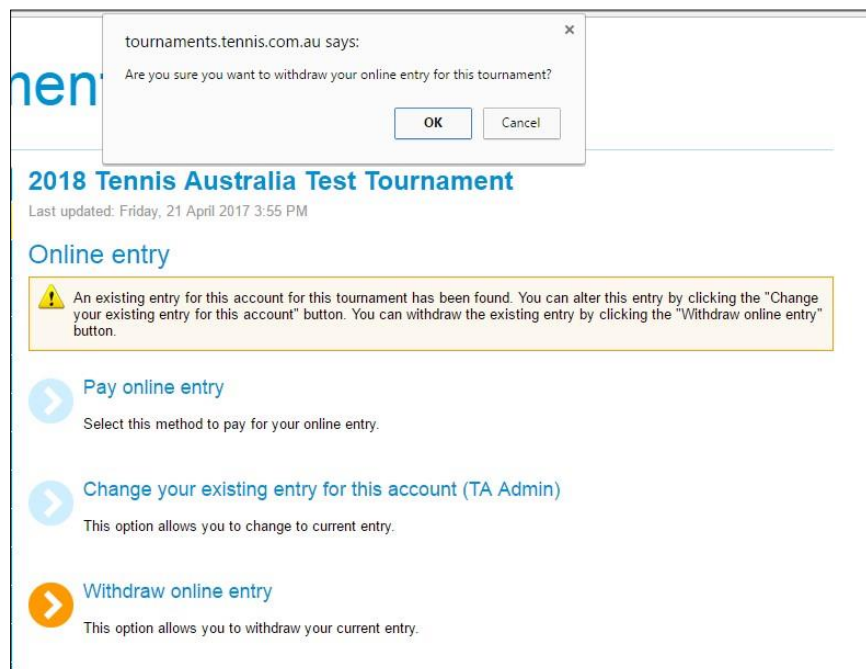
nent

tournaments.tennis.com.au says:

×

Are you sure you want to withdraw your online entry for this tournament?

OK

Cancel

2018 Tennis Australia Test Tournament

Last updated: Friday, 21 April 2017 3:55 PM

Online entry

An existing entry for this account for this tournament has been found. You can alter this entry by clicking the "Change your existing entry for this account" button. You can withdraw the existing entry by clicking the "Withdraw online entry" button.

Pay online entry

Select this method to pay for your online entry.

Change your existing entry for this account (TA Admin)

This option allows you to change to current entry.

Withdraw online entry

This option allows you to withdraw your current entry.